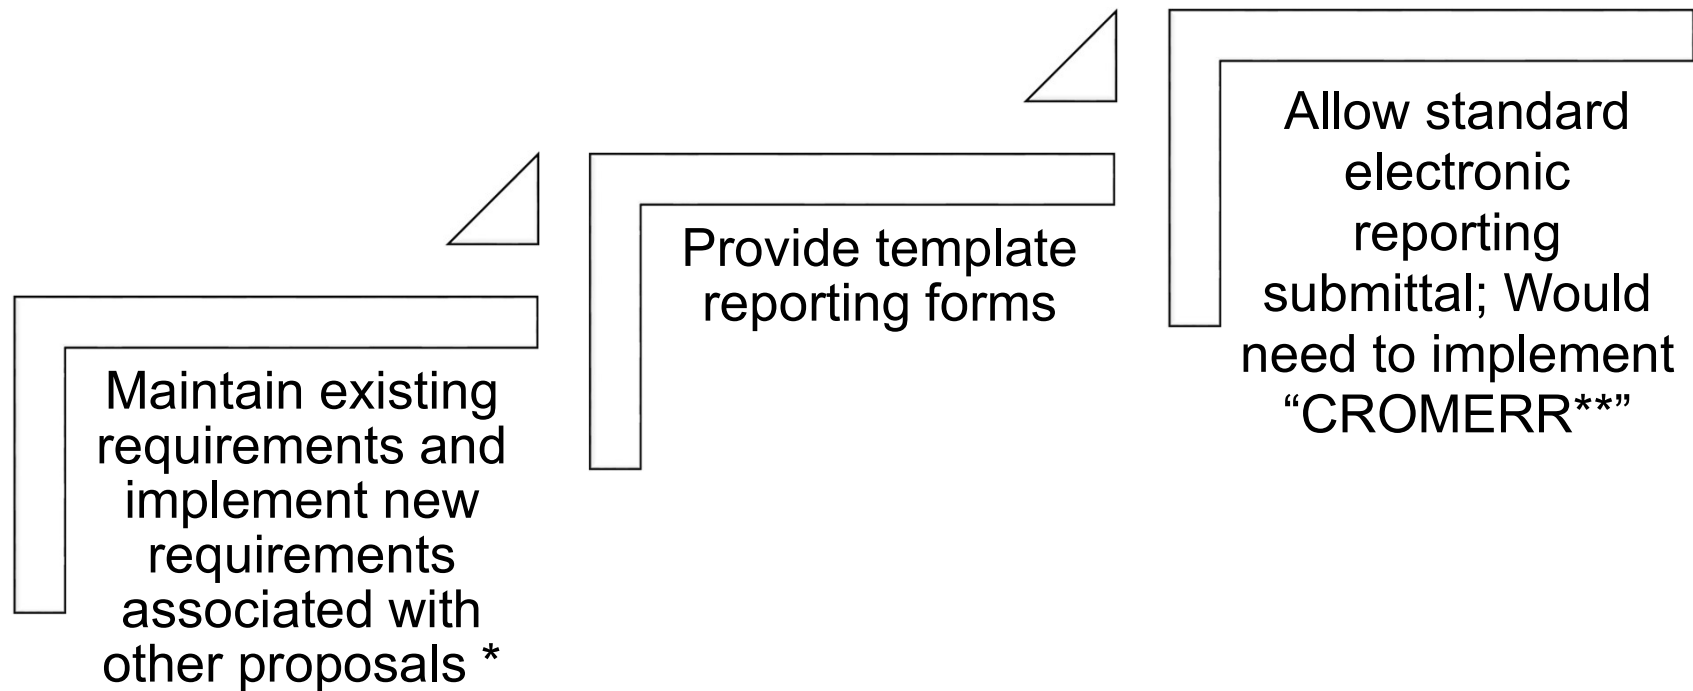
Maintain existing requirements and implement new requirements associated with other proposals *

Provide template reporting forms

Allow standard electronic reporting submittal; Would need to implement “CROMERR**”